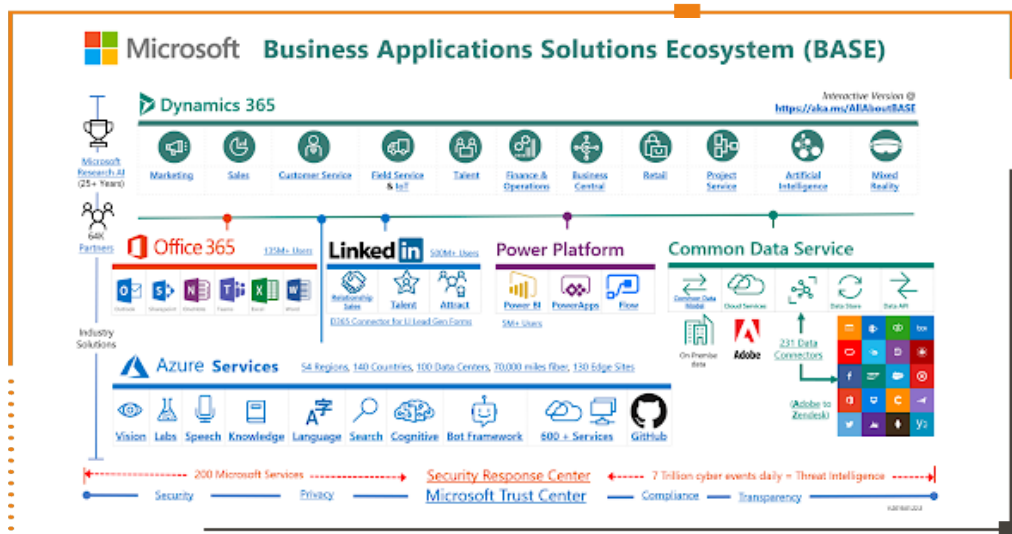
Microsoft Business Applications Solutions Ecosystem (BASE)

Interactive Version @
https://aka.ms/AllAboutBASE

Dynamics 365

Marketing
Sales
Customer Service
Field Service & IoT
Talent
Finance & Operations
Business Central
Retail
Project Service
Artificial Intelligence
Mixed Reality

Microsoft Research AI (25+ Years)

64K Partners

Industry Solutions

Office 365
135M+ Users
Outlook
Sharepoint
OneNote
Teams
Excel
Word

LinkedIn
500M+ Users
Relationship Sales
Talent
Attract
D365 Connector for LI Lead Gen Forms

Power Platform
Power BI
PowerApps
Flow
5M+ Users

Common Data Service
Common Data Model
Cloud Services
Data Store
Data API
On-Premise data
Adobe
231 Data Connectors
(Adobe to Zendesk)

Azure Services
54 Regions, 140 Countries, 100 Data Centers, 70,000 miles fiber, 130 Edge Sites
Vision
Labs
Speech
Knowledge
Language
Search
Cognitive
Bot Framework
600 + Services
GitHub

200 Microsoft Services
Security Response Center
7 Trillion cyber events daily = Threat Intelligence
Security
Privacy
Microsoft Trust Center
Compliance
Transparency

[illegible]